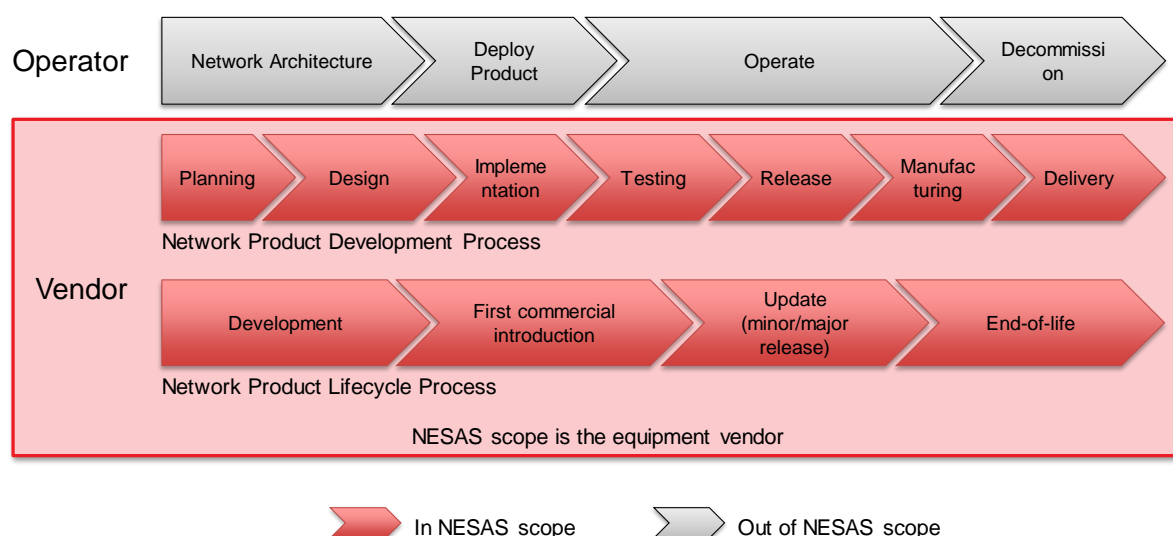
Operator

Network Architecture

Deploy Product

Operate

Decommission

Vendor

Planning

Design

Implementation

Testing

Release

Manufacturing

Delivery

Network Product Development Process

Development

First commercial introduction

Update (minor/major release)

End-of-life

Network Product Lifecycle Process

NESAS scope is the equipment vendor

In NESAS scope

Out of NESAS scope